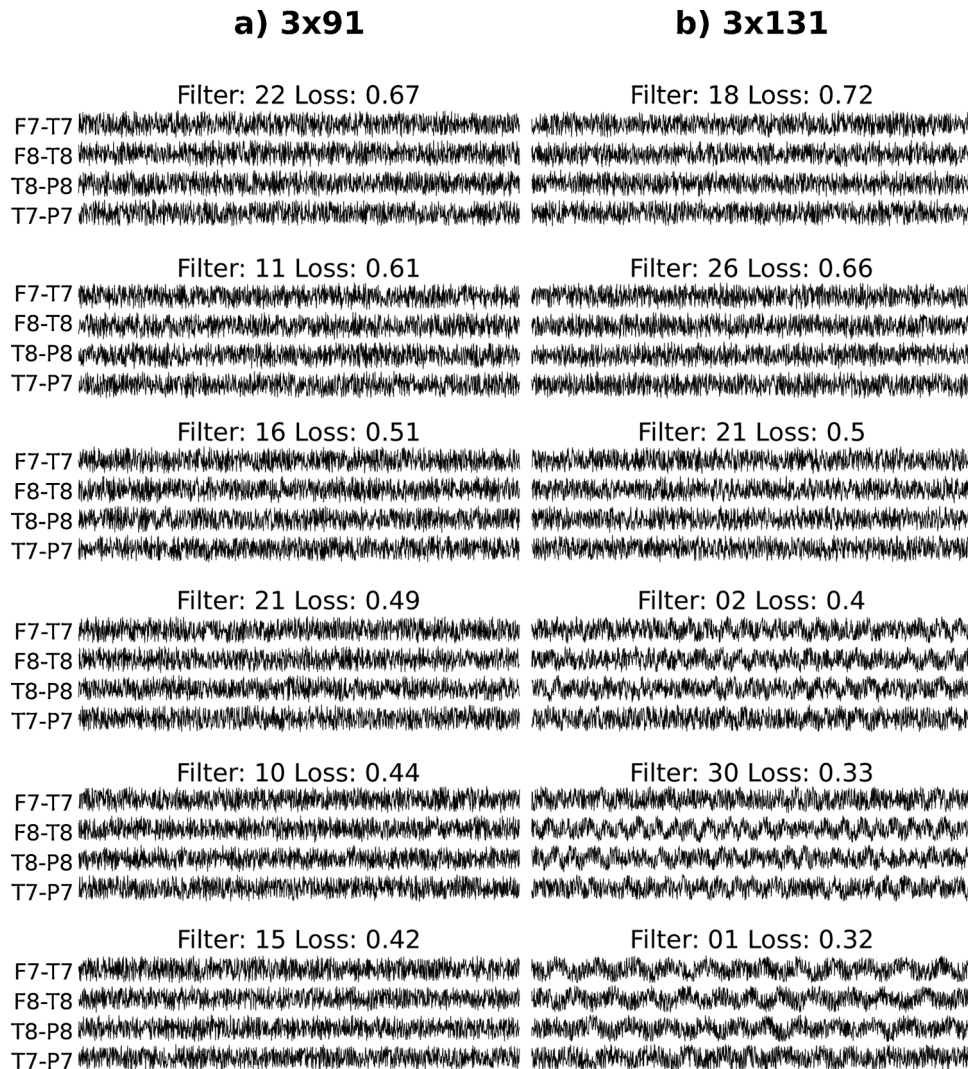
a) 3x91

Filter: 22 Loss: 0.67
F7-T7
F8-T8
T8-P8
T7-P7

Filter: 11 Loss: 0.61
F7-T7
F8-T8
T8-P8
T7-P7

Filter: 16 Loss: 0.51
F7-T7
F8-T8
T8-P8
T7-P7

Filter: 21 Loss: 0.49
F7-T7
F8-T8
T8-P8
T7-P7

Filter: 10 Loss: 0.44
F7-T7
F8-T8
T8-P8
T7-P7

Filter: 15 Loss: 0.42
F7-T7
F8-T8
T8-P8
T7-P7

b) 3x131

Filter: 18 Loss: 0.72

Filter: 26 Loss: 0.66

Filter: 21 Loss: 0.5

Filter: 02 Loss: 0.4

Filter: 30 Loss: 0.33

Filter: 01 Loss: 0.32